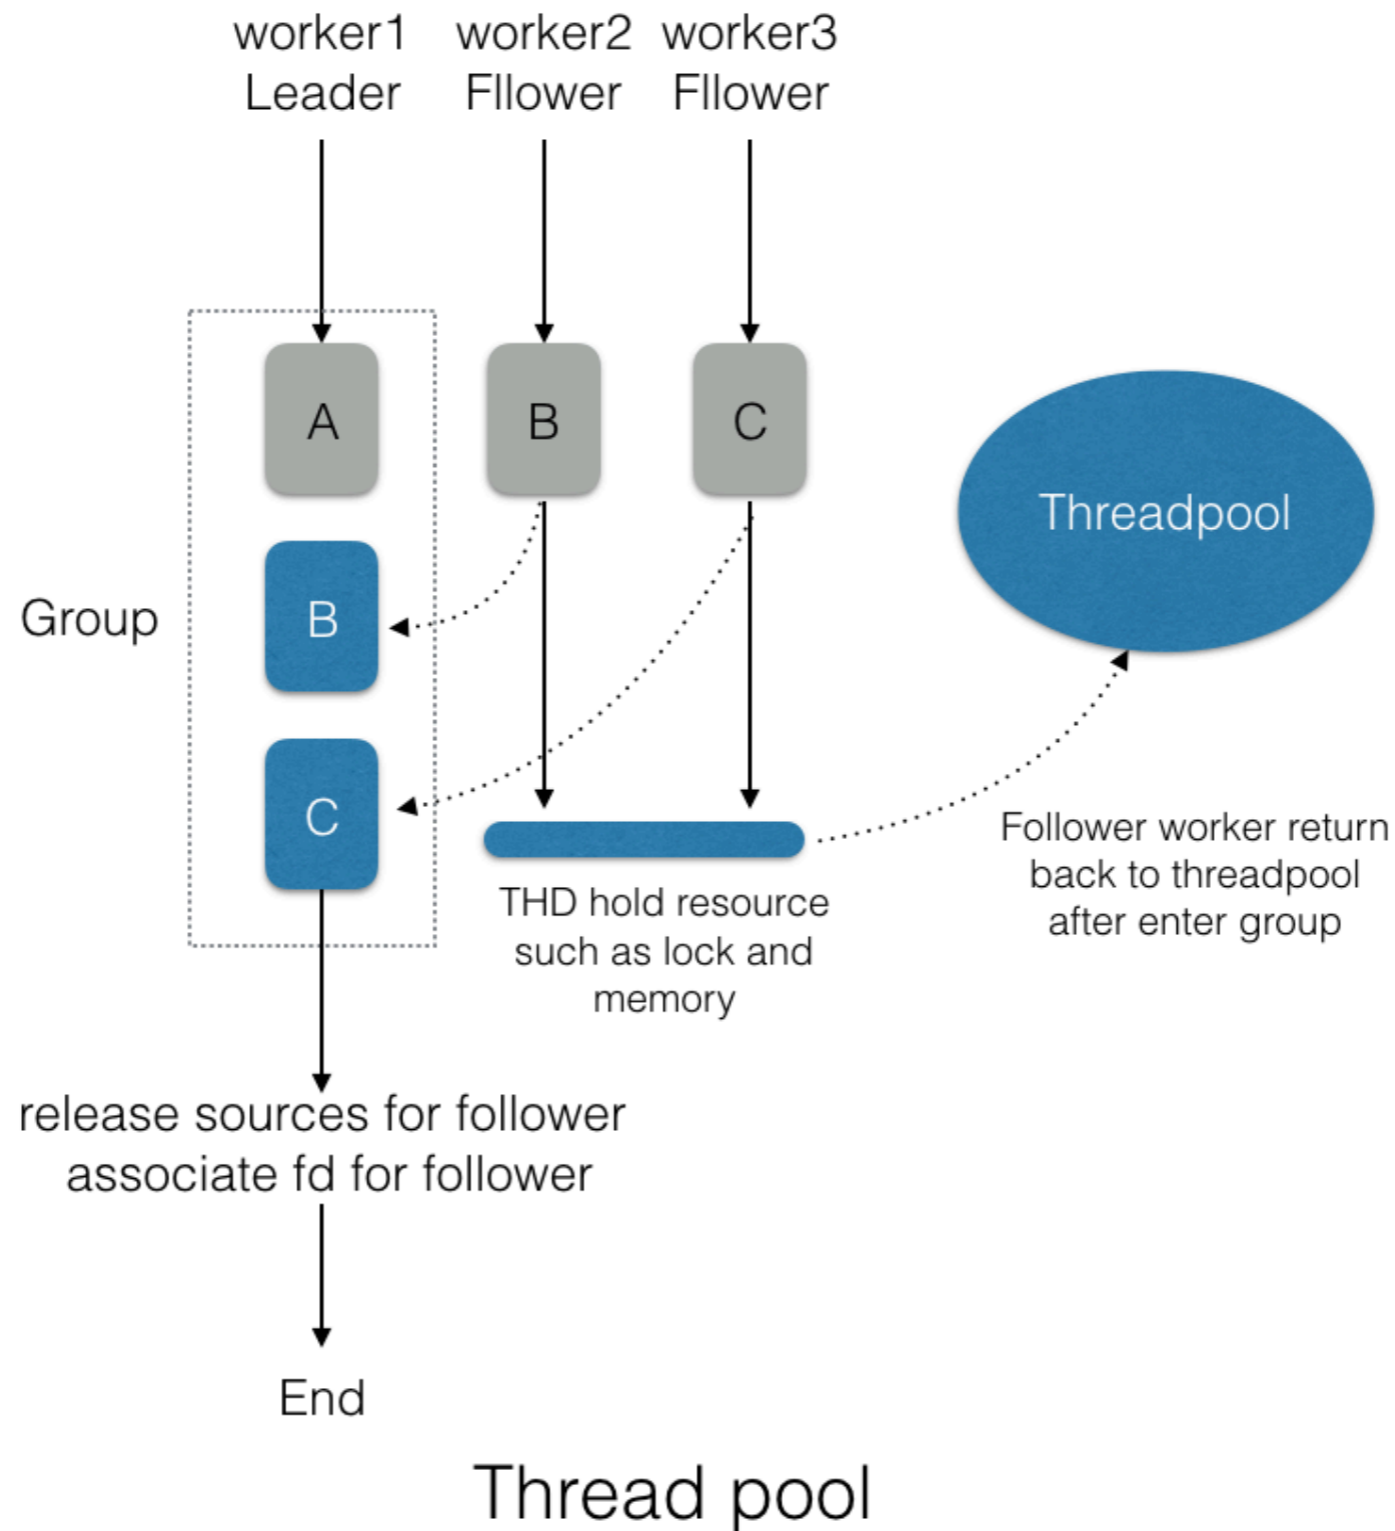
worker1
Leader

worker2
Fllower

worker3
Fllower

A

B

C

Threadpool

Group

B

C

Follower worker return back to threadpool after enter group

THD hold resource such as lock and memory

release sources for follower
associate fd for follower

End

Thread pool